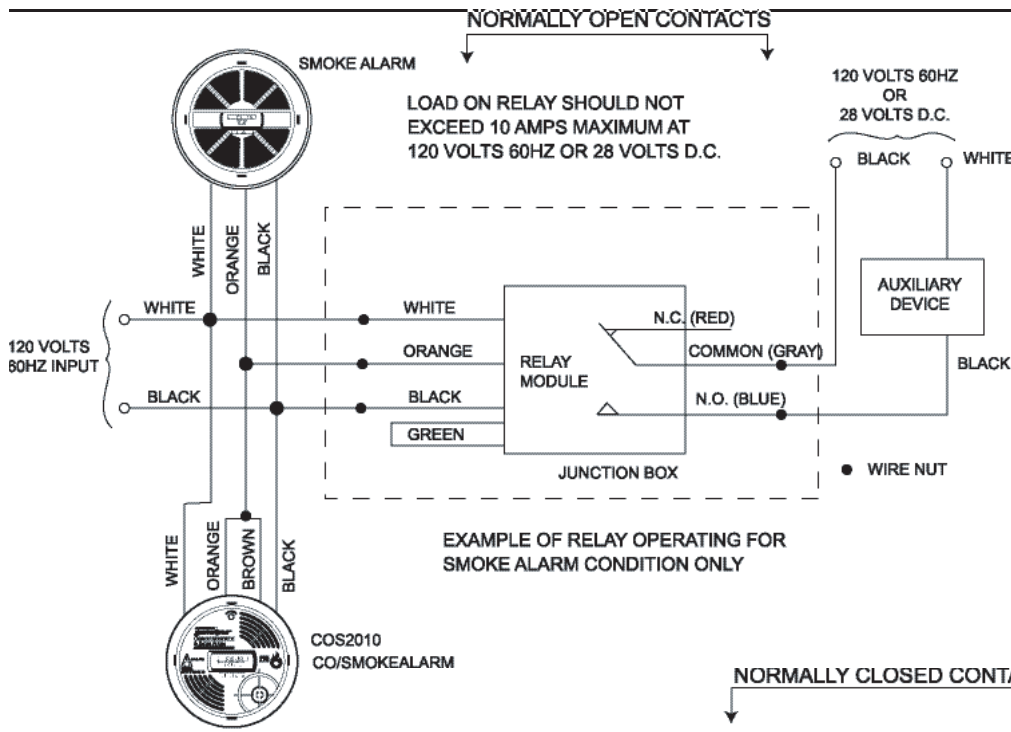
NORMALLY OPEN CONTACTS

SMOKE ALARM

LOAD ON RELAY SHOULD NOT EXCEED 10 AMPS MAXIMUM AT 120 VOLTS 60HZ OR 28 VOLTS D.C.

120 VOLTS 60HZ OR 28 VOLTS D.C.

BLACK

WHITE

WHITE

ORANGE

BLACK

AUXILIARY DEVICE

WHITE

WHITE

N.C. (RED)

120 VOLTS 60HZ INPUT

ORANGE

RELAY MODULE

COMMON (GRAY)

BLACK

BLACK

BLACK

N.O. (BLUE)

GREEN

JUNCTION BOX

WIRE NUT

EXAMPLE OF RELAY OPERATING FOR SMOKE ALARM CONDITION ONLY

WHITE

ORANGE

BROWN

BLACK

COS2010 CO/SMOKEALARM

NORMALLY CLOSED CONTA